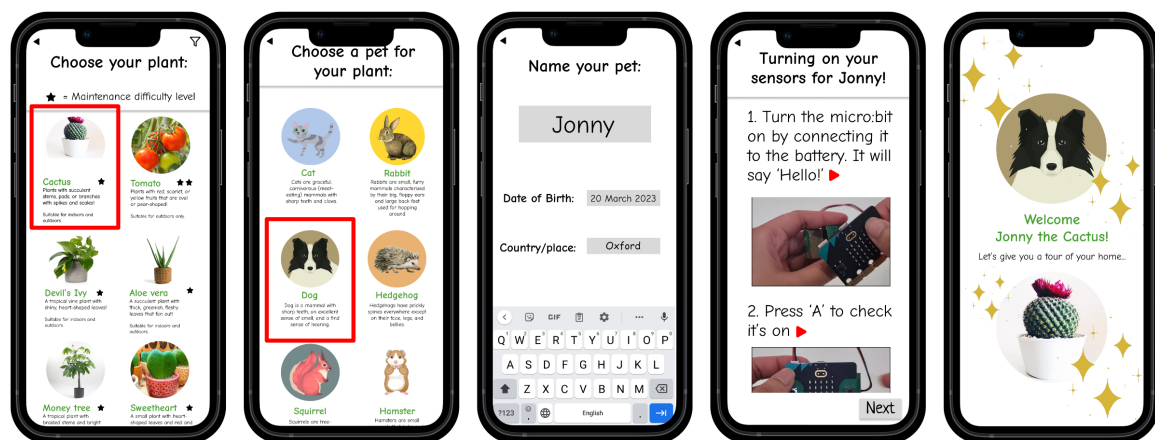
Choose your plant:

★ = Maintenance difficulty level

Cactus ★
Plants with succulent stems, pads, or branches with spikes and scales!
Suitable for indoors and outdoors.

Tomato ★★
Plants with red, scarlet, or yellow fruits that are oval or pear-shaped!
Suitable for outdoors only

Devil's Ivy ★
A tropical vine plant with shiny, heart-shaped leaves!
Suitable for indoors and outdoors

Aloe vera ★
A succulent plant with thick, greenish, fleshy leaves that fan out!
Suitable for indoors and outdoors

Money tree ★
A tropical plant with braided stems and bright

Sweetheart ★
A small plant with heart-shaped leaves and red and

Choose a pet for your plant:

Cat
Cats are graceful, carnivorous (meat-eating) mammals with sharp teeth and claws.

Rabbit
Rabbits are small, furry mammals characterised by their big, floppy ears and large back feet used for hopping around

Dog
Dog is a mammal with sharp teeth, an excellent sense of smell, and a find sense of learning.

Hedgehog
Hedgehogs have prickly spines everywhere except on their face, legs, and bellies.

Squirrel
Squirrels are tree

Hamster
Hamsters are small

Name your pet:

Jonny

Date of Birth: 20 March 2023

Country/place: Oxford

GIF

Q W E R T Y U I O P
A S D F G H J K L
Z X C V B N M
?123 English .

Turning on your sensors for Jonny!

1. Turn the micro:bit on by connecting it to the battery. It will say 'Hello!'

2. Press 'A' to check it's on

Next

Welcome
Jonny the Cactus!
Let's give you a tour of your home...